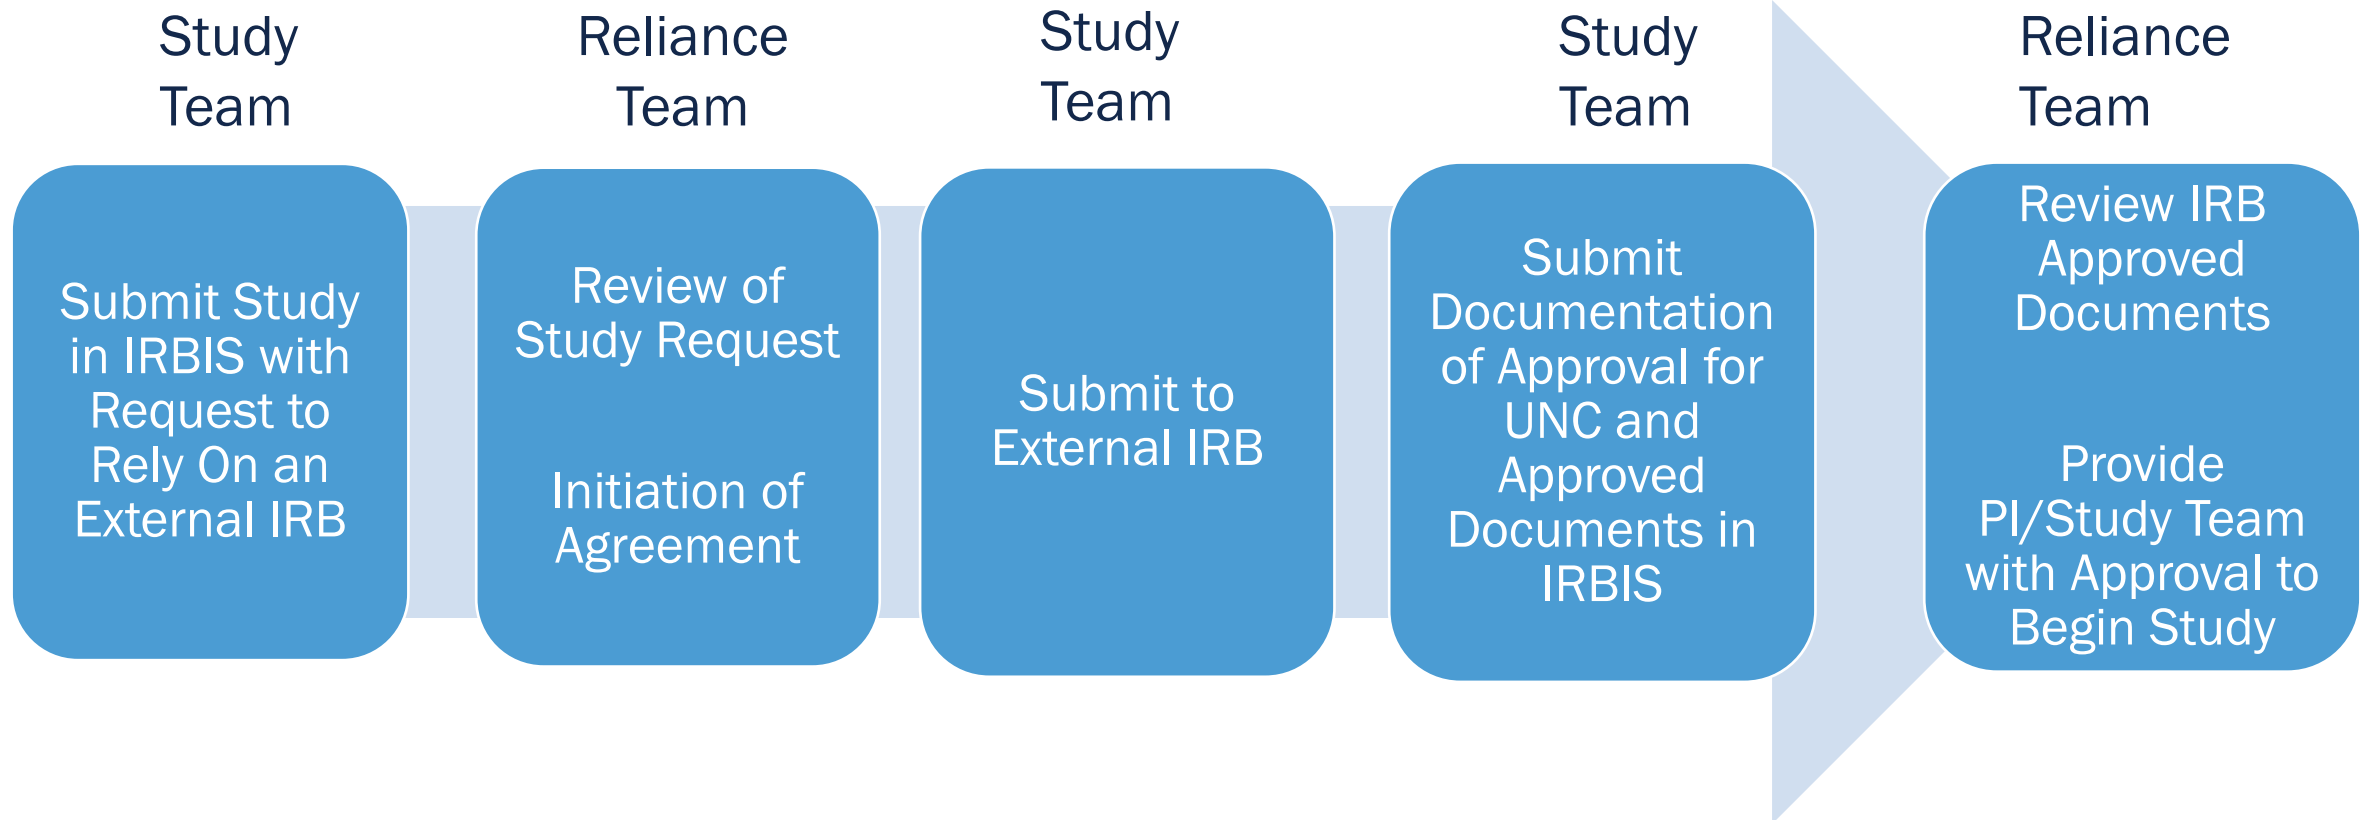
Study Team

Submit Study in IRBIS with Request to Rely On an External IRB

Reliance Team

Review of Study Request

Initiation of Agreement

Study Team

Submit to External IRB

Study Team

Submit Documentation of Approval for UNC and Approved Documents in IRBIS

Reliance Team

Review IRB Approved Documents

Provide PI/Study Team with Approval to Begin Study